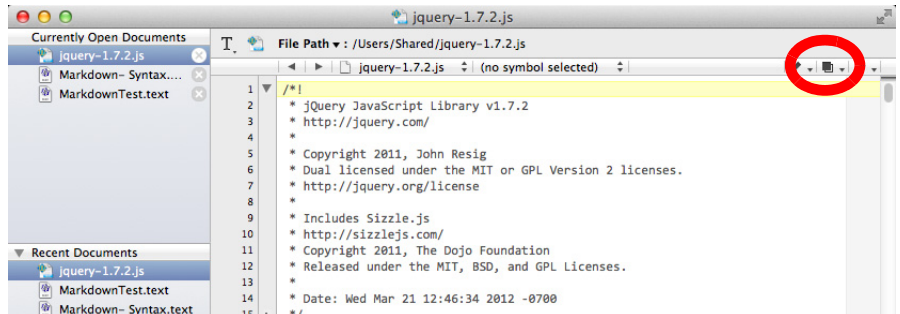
jquery-1.7.2.js

Currently Open Documents
jquery-1.7.2.js
Markdown- Syntax....
MarkdownTest.text

Recent Documents
jquery-1.7.2.js
MarkdownTest.text
Markdown- Syntax.text

File Path ▾ : /Users/Shared/jquery-1.7.2.js

jquery-1.7.2.js (no symbol selected)

1 /*!
2 * jQuery JavaScript Library v1.7.2
3 * http://jquery.com/
4 *
5 * Copyright 2011, John Resig
6 * Dual licensed under the MIT or GPL Version 2 licenses.
7 * http://jquery.org/license
8 *
9 * Includes Sizzle.js
10 * http://sizzlejs.com/
11 * Copyright 2011, The Dojo Foundation
12 * Released under the MIT, BSD, and GPL Licenses.
13 *
14 * Date: Wed Mar 21 12:46:34 2012 -0700
15 */